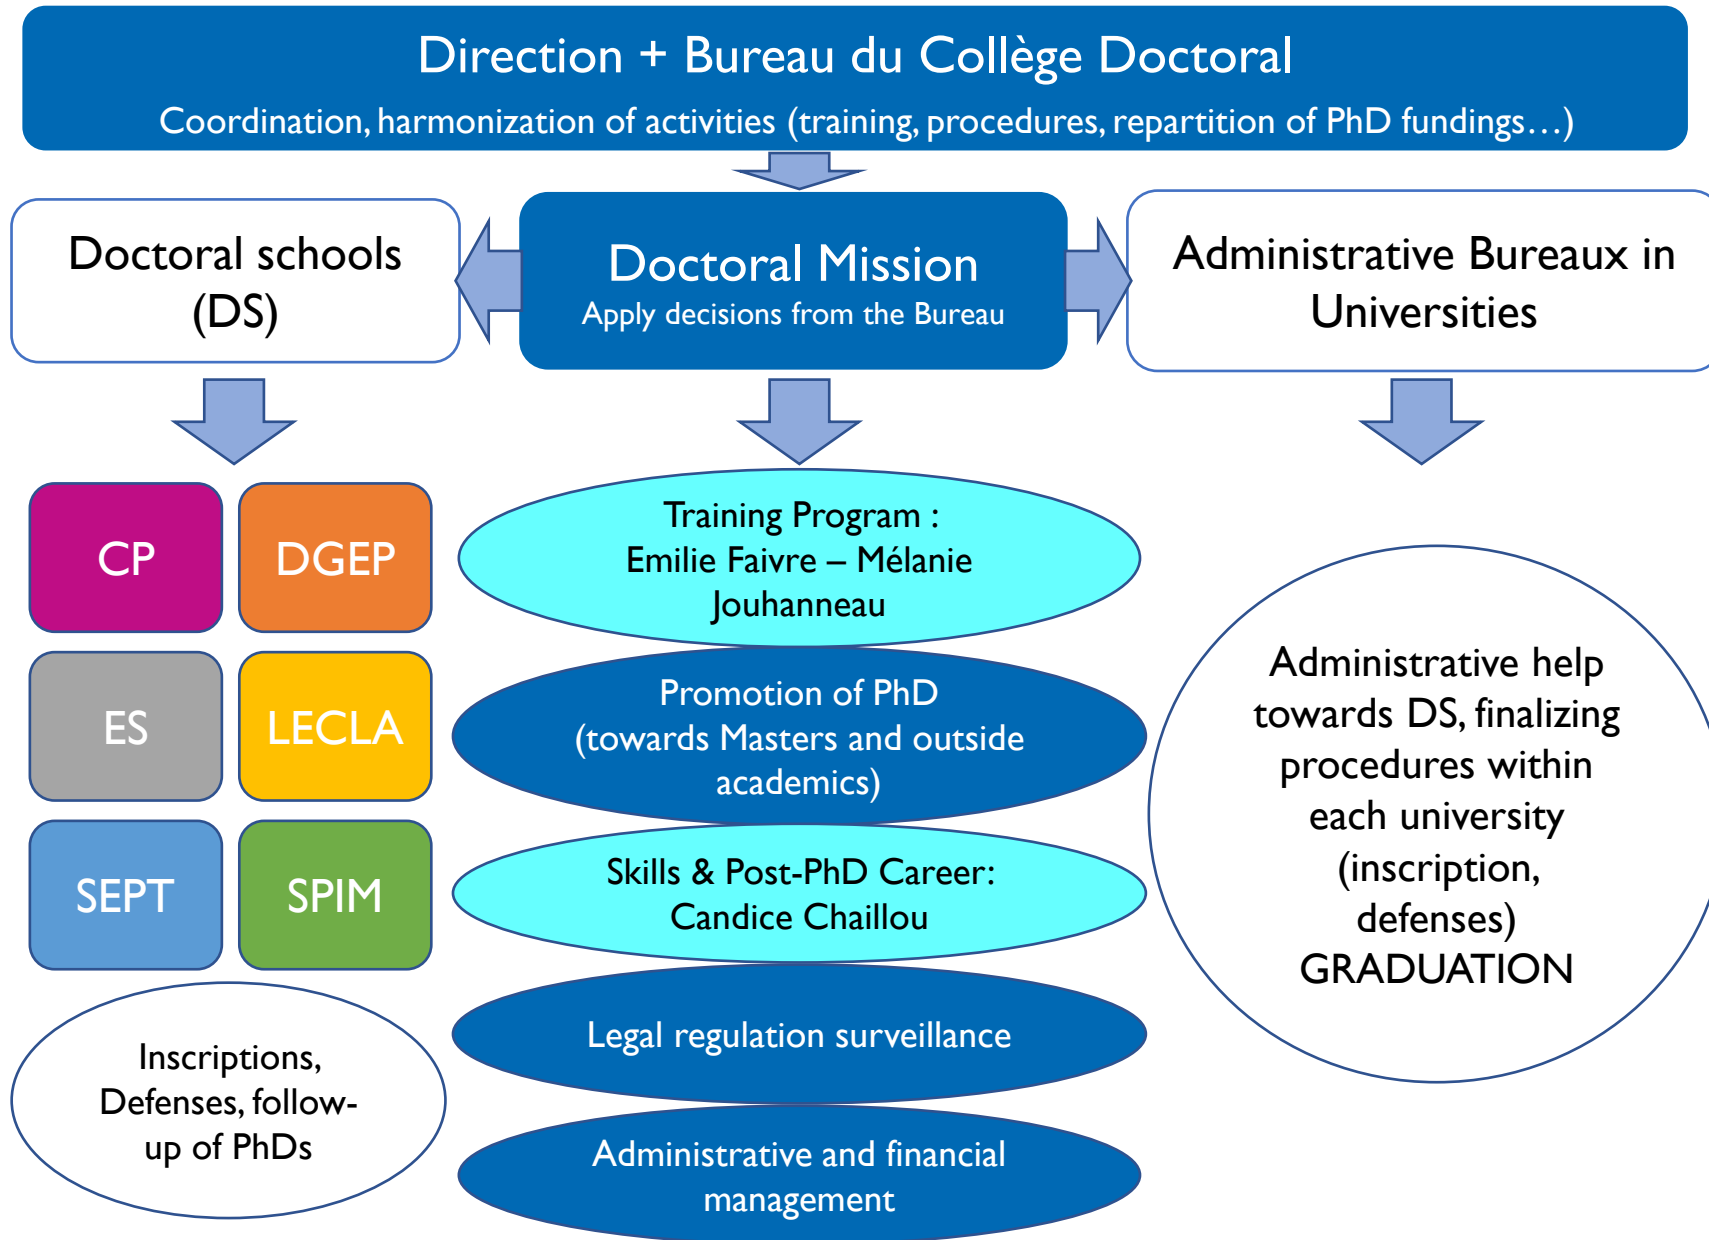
Direction + Bureau du Collège Doctoral

Coordination, harmonization of activities (training, procedures, repartition of PhD fundings…)

Doctoral schools (DS)

Doctoral Mission

Apply decisions from the Bureau

Administrative Bureaux in Universities

CP

DGEP

ES

LECLA

SEPT

SPIM

Inscriptions, Defenses, follow-up of PhDs

Training Program : Emilie Faivre – Mélanie Jouhanneau

Promotion of PhD (towards Masters and outside academics)

Skills & Post-PhD Career: Candice Chaillou

Legal regulation surveillance

Administrative and financial management

Administrative help towards DS, finalizing procedures within each university (inscription, defenses) GRADUATION